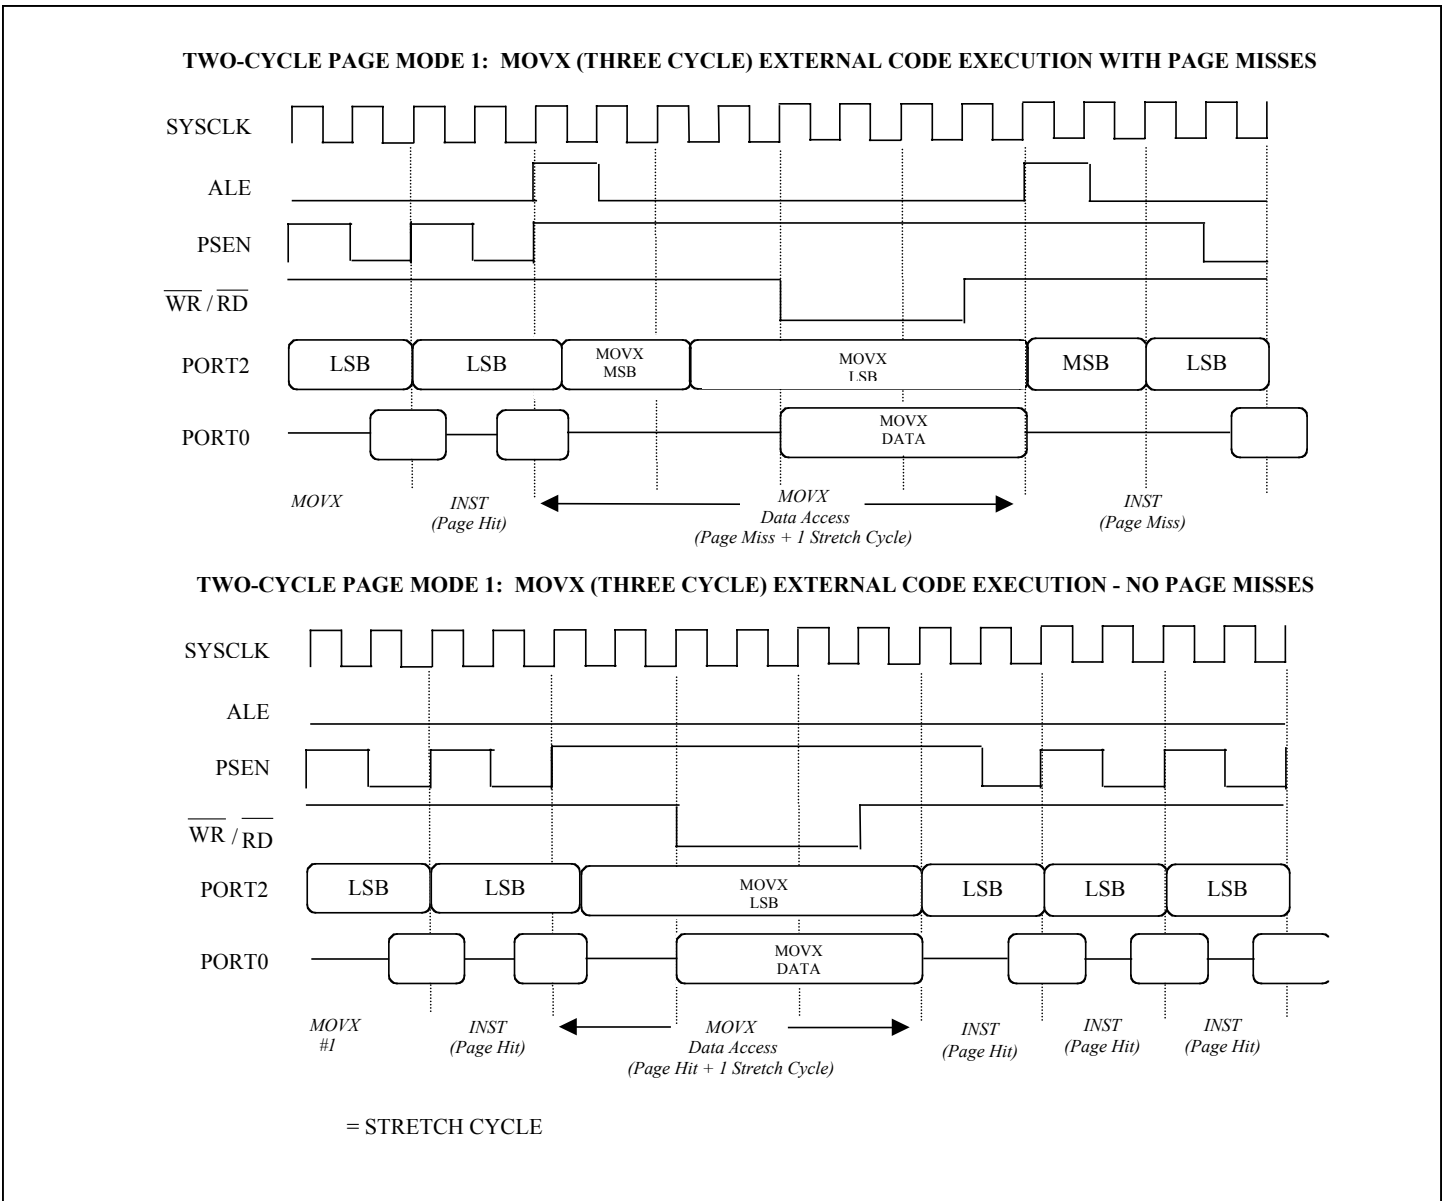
TWO-CYCLE PAGE MODE 1: MOVX (THREE CYCLE) EXTERNAL CODE EXECUTION WITH PAGE MISSES

SYSCLK

ALE

PSEN

$\overline{WR}$ / $\overline{RD}$

PORT2

LSB

LSB

MOVX MSB

MOVX LSB

MSB

LSB

PORT0

MOVX DATA

MOVX

INST (Page Hit)

MOVX Data Access (Page Miss + 1 Stretch Cycle)

INST (Page Miss)

TWO-CYCLE PAGE MODE 1: MOVX (THREE CYCLE) EXTERNAL CODE EXECUTION - NO PAGE MISSES

SYSCLK

ALE

PSEN

$\overline{WR}$ / $\overline{RD}$

PORT2

LSB

LSB

MOVX LSB

LSB

LSB

LSB

PORT0

MOVX DATA

MOVX #1

INST (Page Hit)

MOVX Data Access (Page Hit + 1 Stretch Cycle)

INST (Page Hit)

INST (Page Hit)

INST (Page Hit)

= STRETCH CYCLE